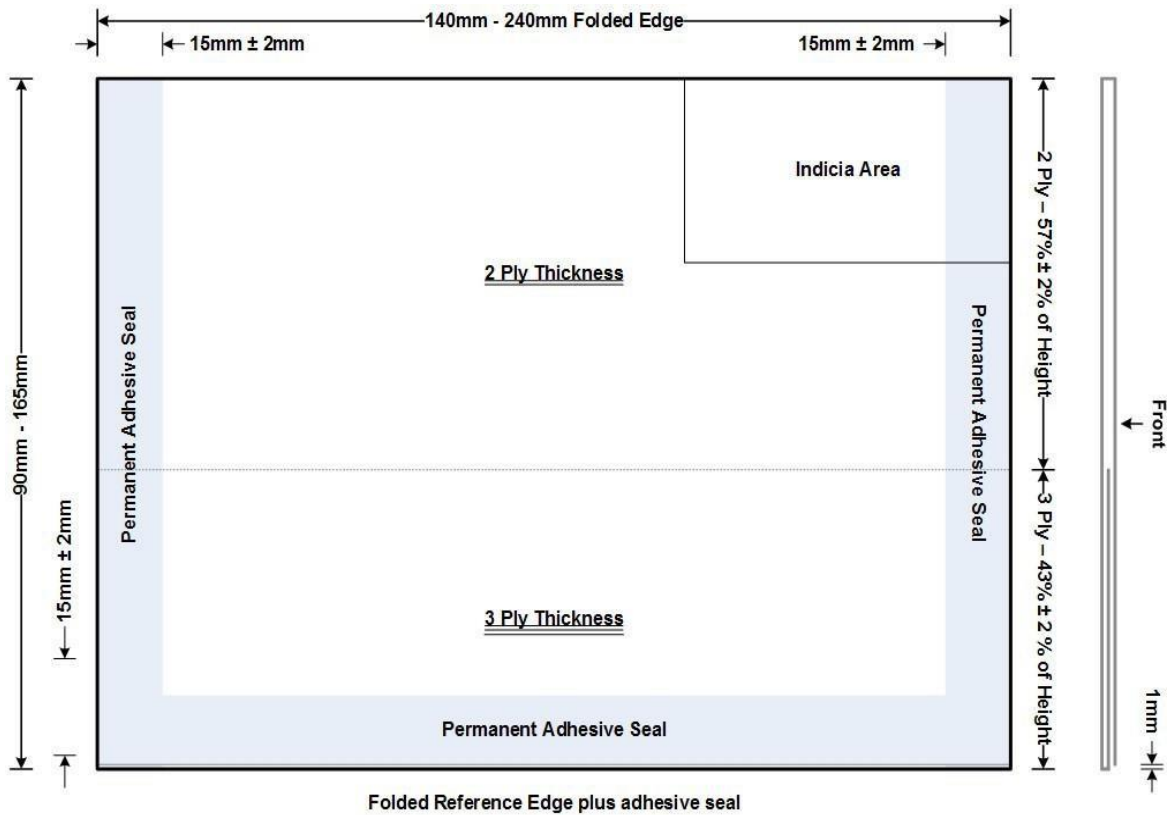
140mm - 240mm Folded Edge

15mm ± 2mm

15mm ± 2mm

Indicia Area

2 Ply Thickness

Permanent Adhesive Seal

Permanent Adhesive Seal

90mm - 165mm

15mm ± 2mm

3 Ply Thickness

Permanent Adhesive Seal

2 Ply – 57% ± 2% of Height

3 Ply – 43% ± 2 % of Height

Front

1mm

Folded Reference Edge plus adhesive seal